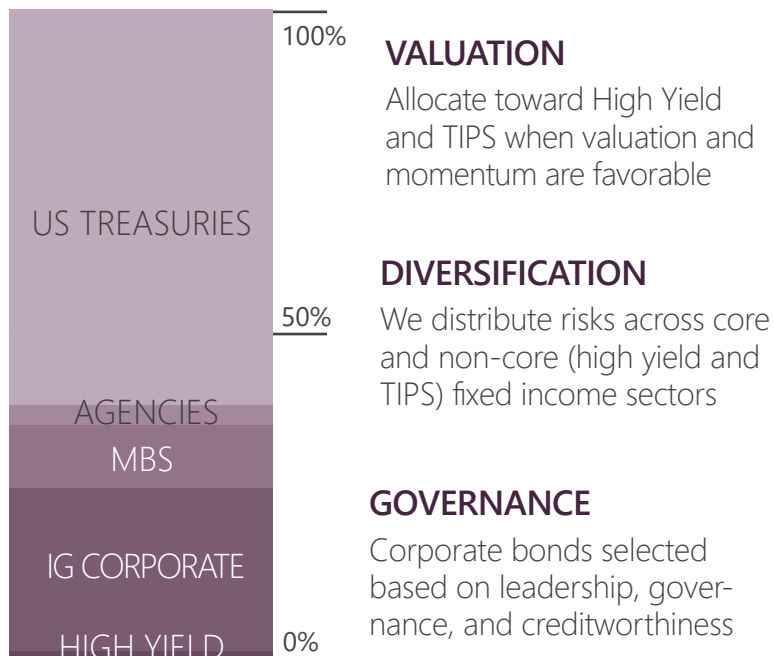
US TREASURIES

AGENCIES

MBS

IG CORPORATE

HIGH YIELD

100%

50%

0%

VALUATION

Allocate toward High Yield and TIPS when valuation and momentum are favorable

DIVERSIFICATION

We distribute risks across core and non-core (high yield and TIPS) fixed income sectors

GOVERNANCE

Corporate bonds selected based on leadership, governance, and creditworthiness